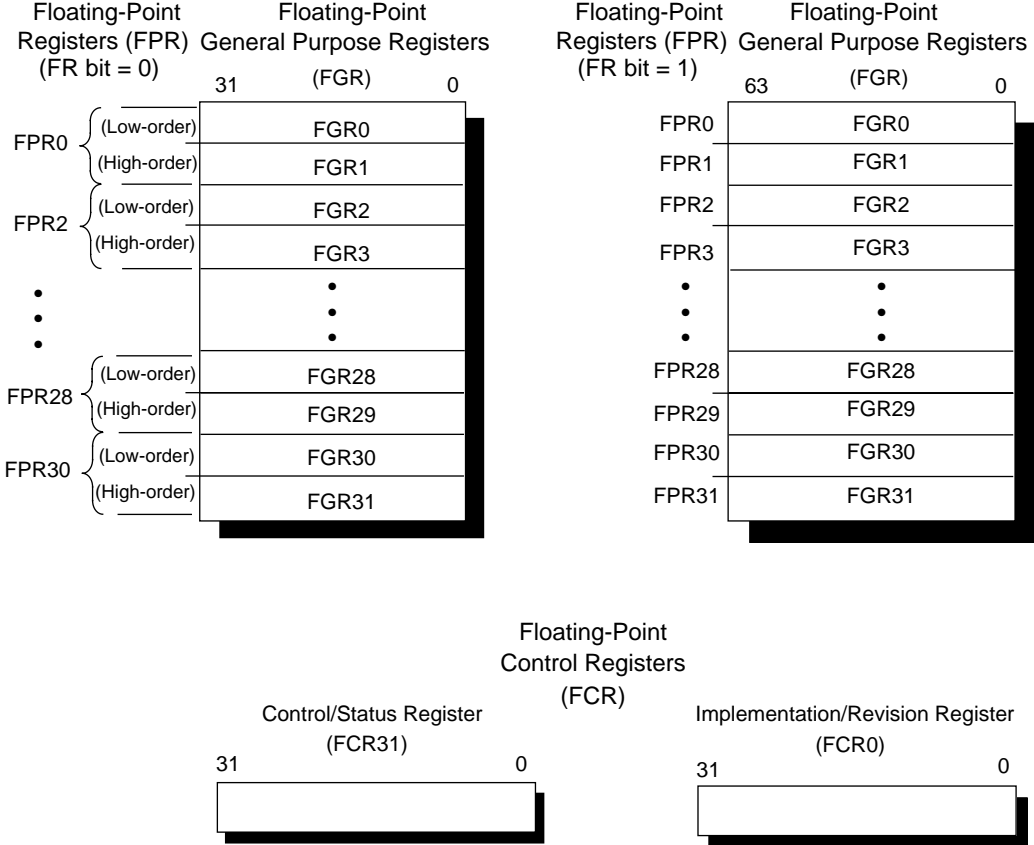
Floating-Point Registers (FPR) (FR bit = 0)

Floating-Point General Purpose Registers (FGR)

31 0

FPR0 (Low-order) FGR0
(High-order) FGR1
FPR2 (Low-order) FGR2
(High-order) FGR3
•
•
•
FPR28 (Low-order) FGR28
(High-order) FGR29
FPR30 (Low-order) FGR30
(High-order) FGR31

Floating-Point Registers (FPR) (FR bit = 1)

Floating-Point General Purpose Registers (FGR)

63 0

FPR0 FGR0
FPR1 FGR1
FPR2 FGR2
FPR3 FGR3
•
•
•
FPR28 FGR28
FPR29 FGR29
FPR30 FGR30
FPR31 FGR31

Floating-Point Control Registers (FCR)

Control/Status Register (FCR31)
31 0

Implementation/Revision Register (FCR0)
31 0